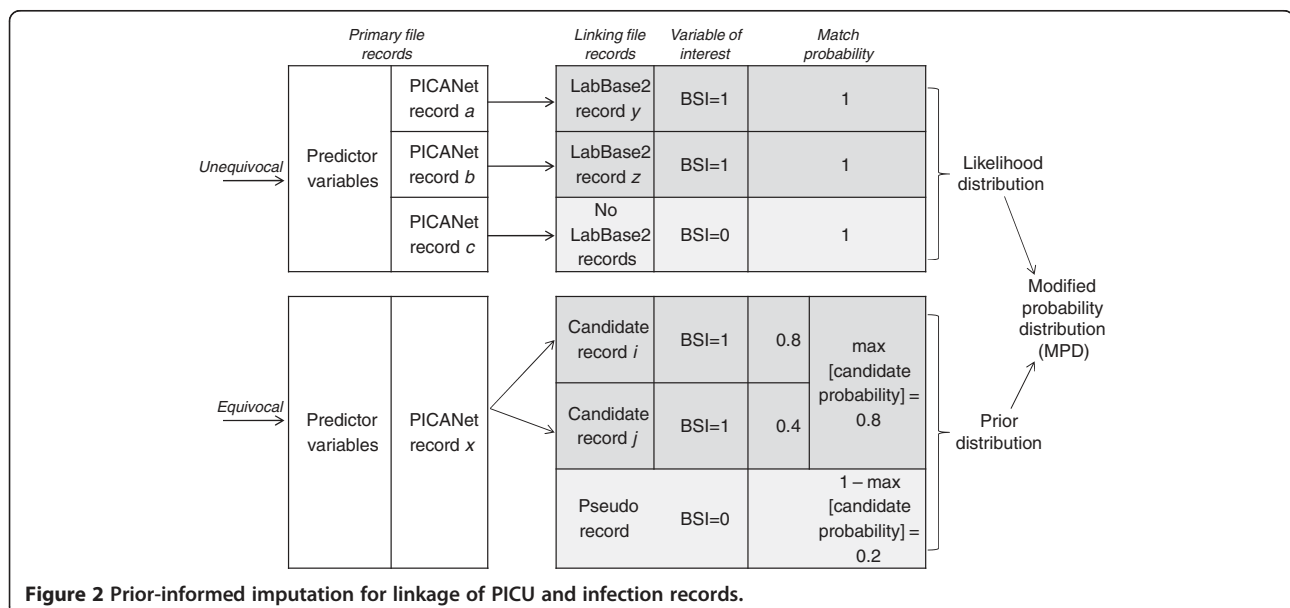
Primary file records

Linking file records | Variable of interest | Match probability

Unequivocal

Predictor variables

PICANet record *a*

LabBase2 record *y*

BSI=1

1

PICANet record *b*

LabBase2 record *z*

BSI=1

1

PICANet record *c*

No LabBase2 records

BSI=0

1

Likelihood distribution

Modified probability distribution (MPD)

Equivocal

Predictor variables

PICANet record *x*

Candidate record *i*

BSI=1

0.8

max [candidate probability] = 0.8

Candidate record *j*

BSI=1

0.4

Pseudo record

BSI=0

1 – max [candidate probability] = 0.2

Prior distribution

**Figure 2 Prior-informed imputation for linkage of PICU and infection records.**